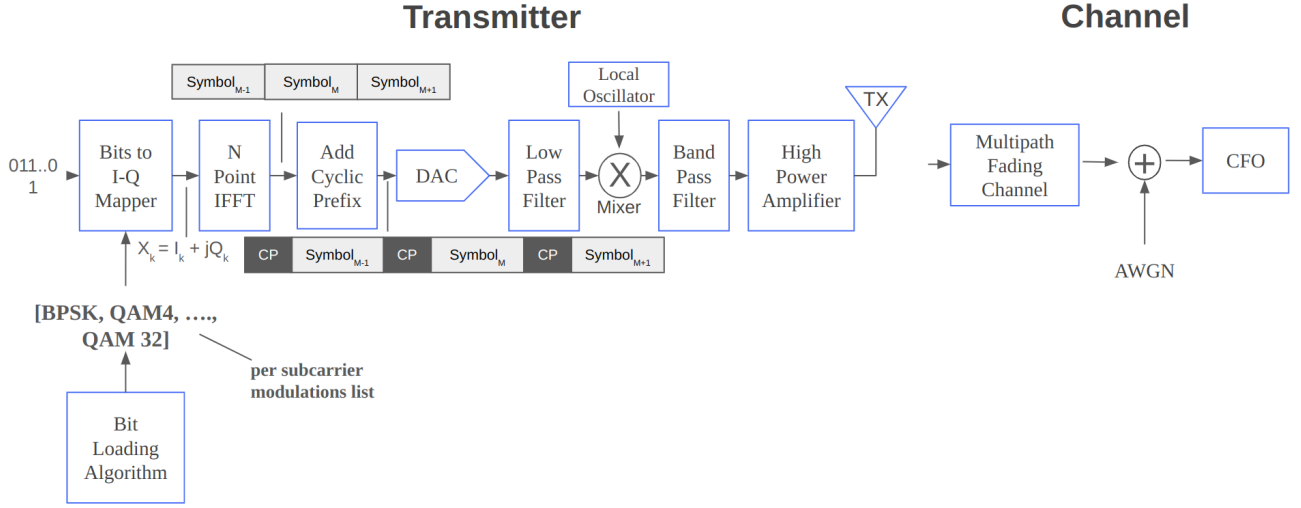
Transmitter

Channel

$\text{Symbol}_{M-1}$ $\text{Symbol}_{M}$ $\text{Symbol}_{M+1}$

Local Oscillator

TX

011..0 1

Bits to I-Q Mapper

N Point IFFT

Add Cyclic Prefix

DAC

Low Pass Filter

Mixer

Band Pass Filter

High Power Amplifier

Multipath Fading Channel

CFO

$X_k = I_k + jQ_k$

CP $\text{Symbol}_{M-1}$ CP $\text{Symbol}_{M}$ CP $\text{Symbol}_{M+1}$

AWGN

[BPSK, QAM4, …., QAM 32]

per subcarrier modulations list

Bit Loading Algorithm